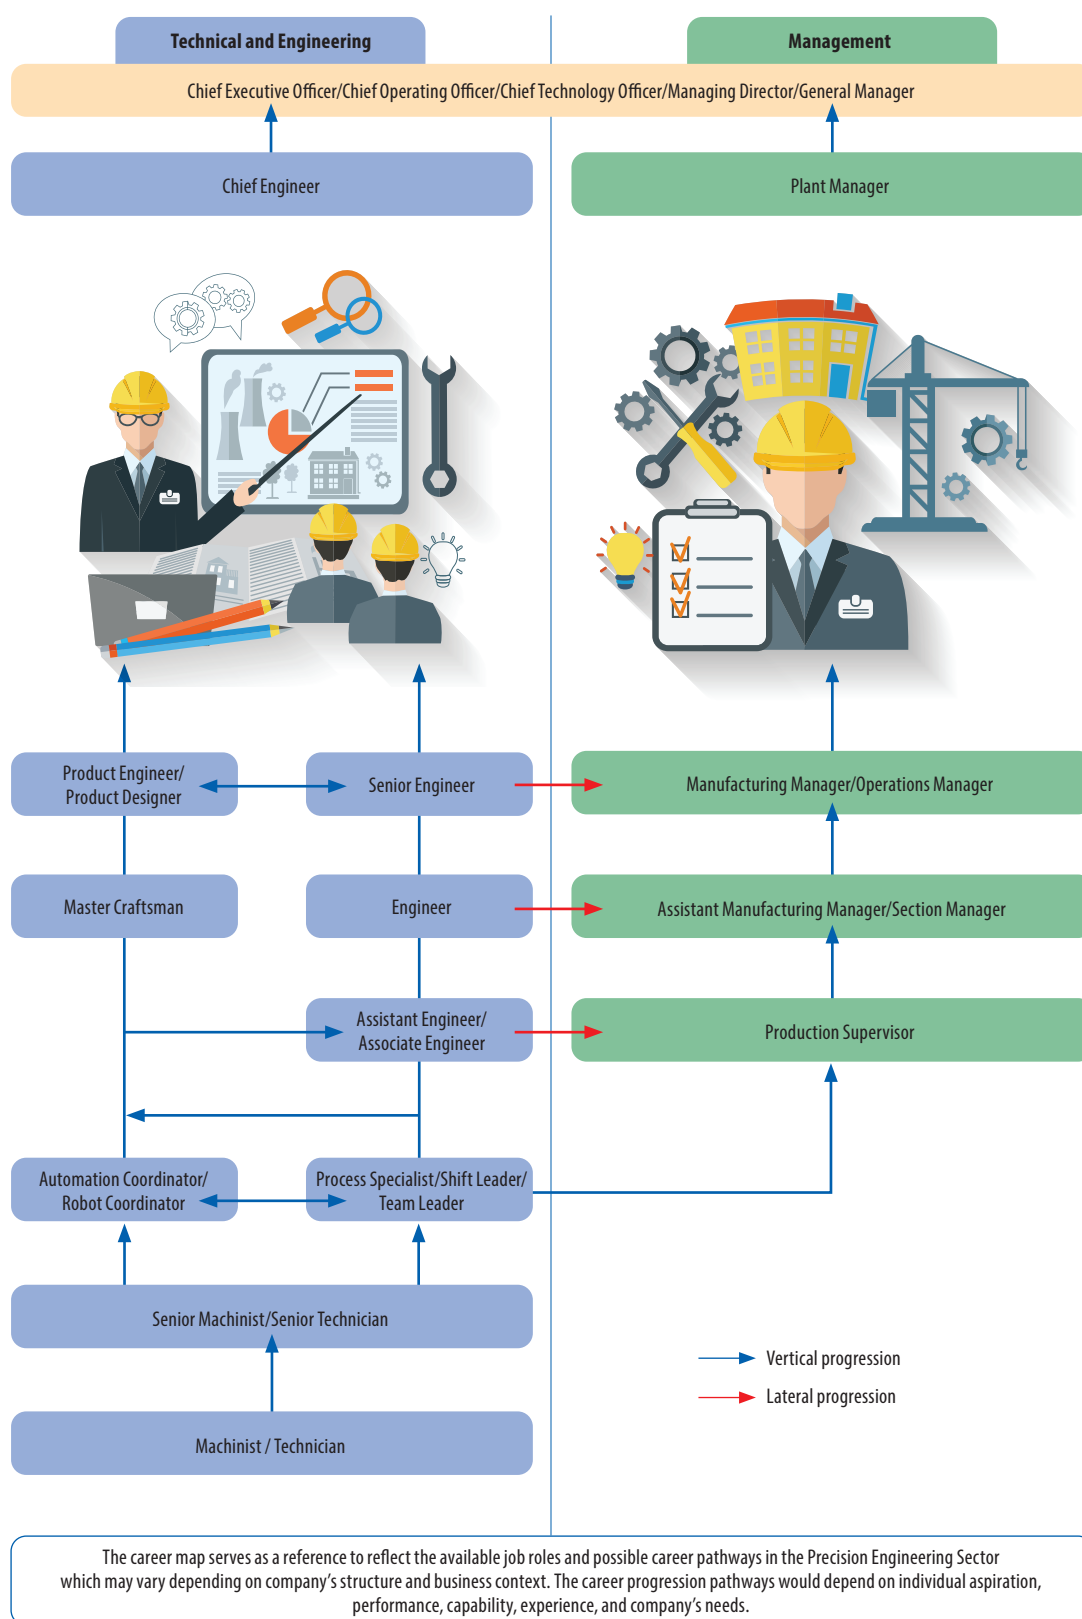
Technical and Engineering

Management

Chief Executive Officer/Chief Operating Officer/Chief Technology Officer/Managing Director/General Manager

Chief Engineer

Plant Manager

Product Engineer/ Product Designer

Senior Engineer

Manufacturing Manager/Operations Manager

Master Craftsman

Engineer

Assistant Manufacturing Manager/Section Manager

Assistant Engineer/ Associate Engineer

Production Supervisor

Automation Coordinator/ Robot Coordinator

Process Specialist/Shift Leader/ Team Leader

Senior Machinist/Senior Technician

Machinist / Technician

Vertical progression

Lateral progression

The career map serves as a reference to reflect the available job roles and possible career pathways in the Precision Engineering Sector which may vary depending on company's structure and business context. The career progression pathways would depend on individual aspiration, performance, capability, experience, and company's needs.